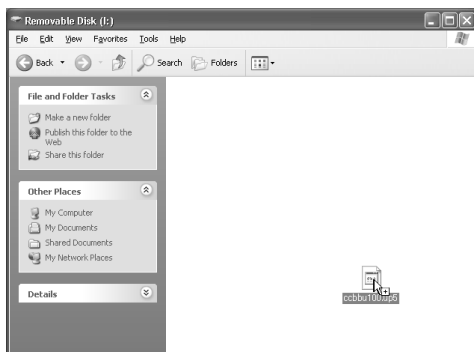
Removable Disk (I:)

File Edit View Favorites Tools Help

Back Search Folders

File and Folder Tasks

Make a new folder
Publish this folder to the Web
Share this folder

Other Places

My Computer
My Documents
Shared Documents
My Network Places

Details

ccbbu100.up6